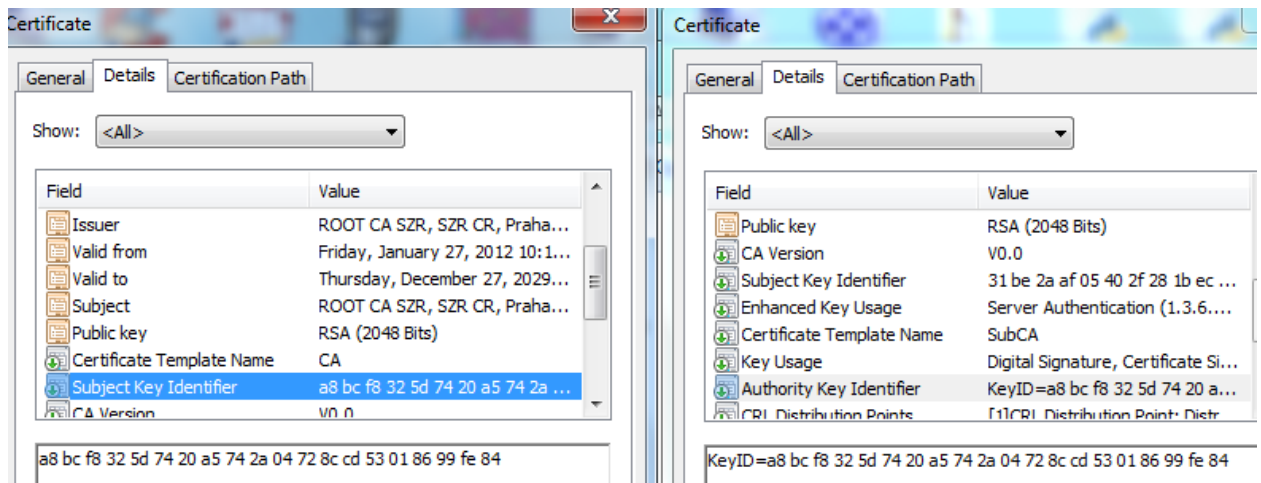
Certificate

General | Details | Certification Path

Show: <All>

| Field | Value |
|---|---|
| Issuer | ROOT CA SZR, SZR CR, Praha... |
| Valid from | Friday, January 27, 2012 10:1... |
| Valid to | Thursday, December 27, 2029... |
| Subject | ROOT CA SZR, SZR CR, Praha... |
| Public key | RSA (2048 Bits) |
| Certificate Template Name | CA |
| Subject Key Identifier | a8 bc f8 32 5d 74 20 a5 74 2a ... |
| CA Version | V0.0 |

a8 bc f8 32 5d 74 20 a5 74 2a 04 72 8c cd 53 01 86 99 fe 84

Certificate

General | Details | Certification Path

Show: <All>

| Field | Value |
|---|---|
| Public key | RSA (2048 Bits) |
| CA Version | V0.0 |
| Subject Key Identifier | 31 be 2a af 05 40 2f 28 1b ec ... |
| Enhanced Key Usage | Server Authentication (1.3.6.... |
| Certificate Template Name | SubCA |
| Key Usage | Digital Signature, Certificate Si... |
| Authority Key Identifier | KeyID=a8 bc f8 32 5d 74 20 a... |
| CRL Distribution Points | [1]CRL Distribution Point: Distr |

KeyID=a8 bc f8 32 5d 74 20 a5 74 2a 04 72 8c cd 53 01 86 99 fe 84